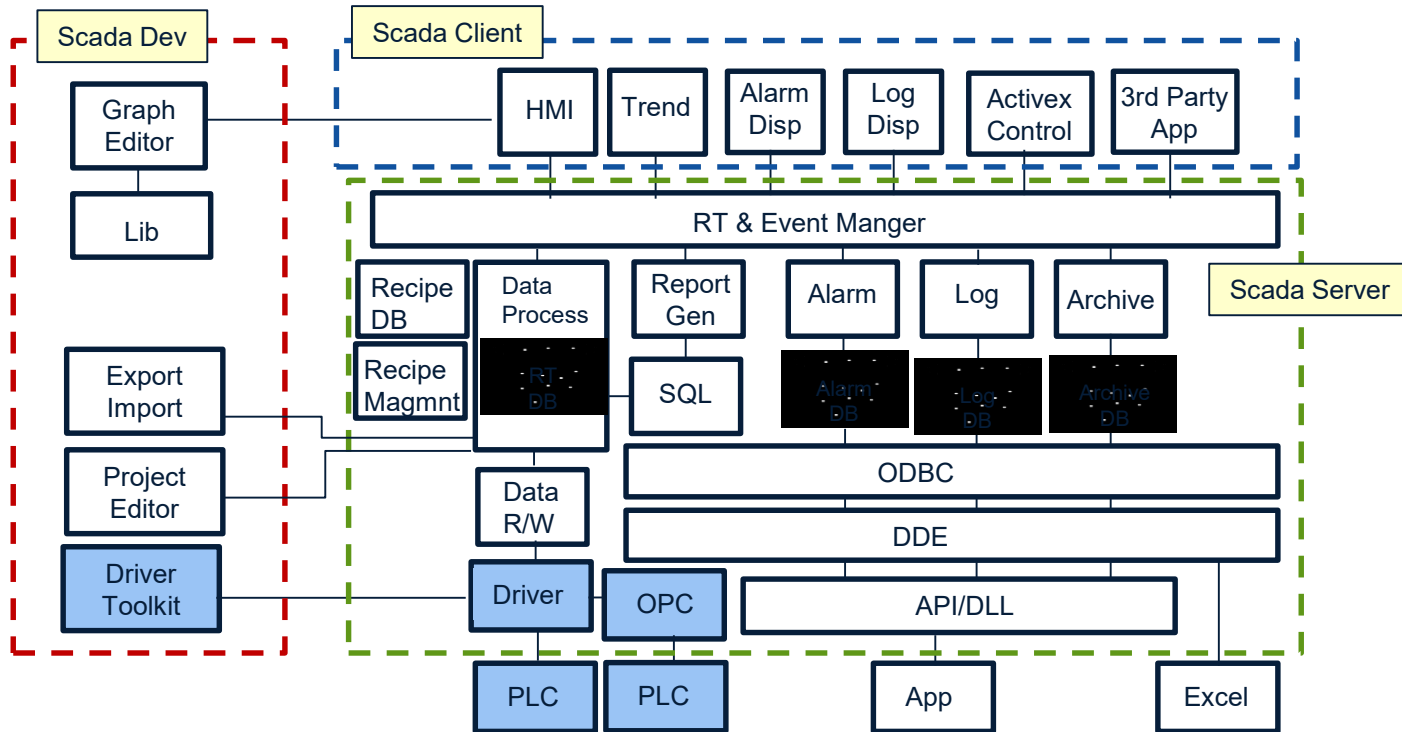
Scada Dev

Scada Client

Graph Editor

HMI

Trend

Alarm Disp

Log Disp

Activex Control

3rd Party App

Lib

RT & Event Manger

Scada Server

Recipe DB

Data Process

Report Gen

Alarm

Log

Archive

Recipe Magmnt

RT DB

SQL

Alarm DB

Log DB

Archive DB

Export Import

Project Editor

ODBC

Data R/W

DDE

Driver Toolkit

Driver

OPC

API/DLL

PLC

PLC

App

Excel